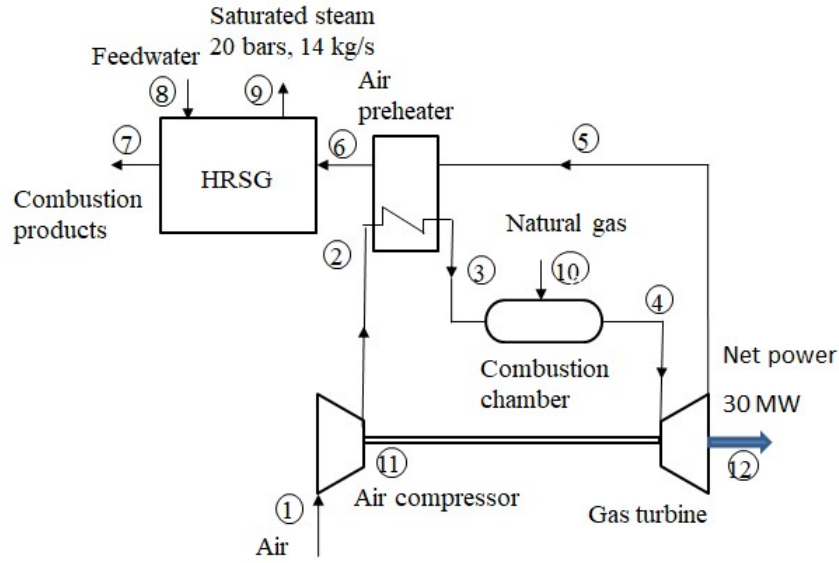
Saturated steam
20 bars, 14 kg/s

Feedwater

8

9

Air preheater

7

6

5

HRSG

Combustion products

2

Natural gas

3

10

4

Combustion chamber

Net power
30 MW

11

12

1

Air compressor

Gas turbine

Air